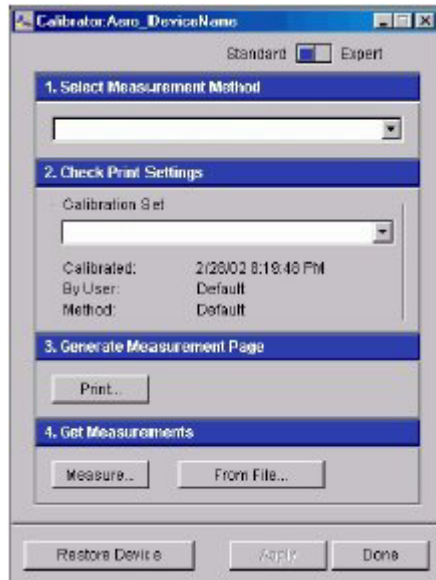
Calibrator:Aero_DeviceName

Standard Expert

1. Select Measurement Method

2. Check Print Settings

Calibration Set

Calibrated: 2/28/02 8:19:48 PM
By User: Default
Method: Default

3. Generate Measurement Page

Print...

4. Get Measurements

Measure... From File...

Restore Device Apply Done